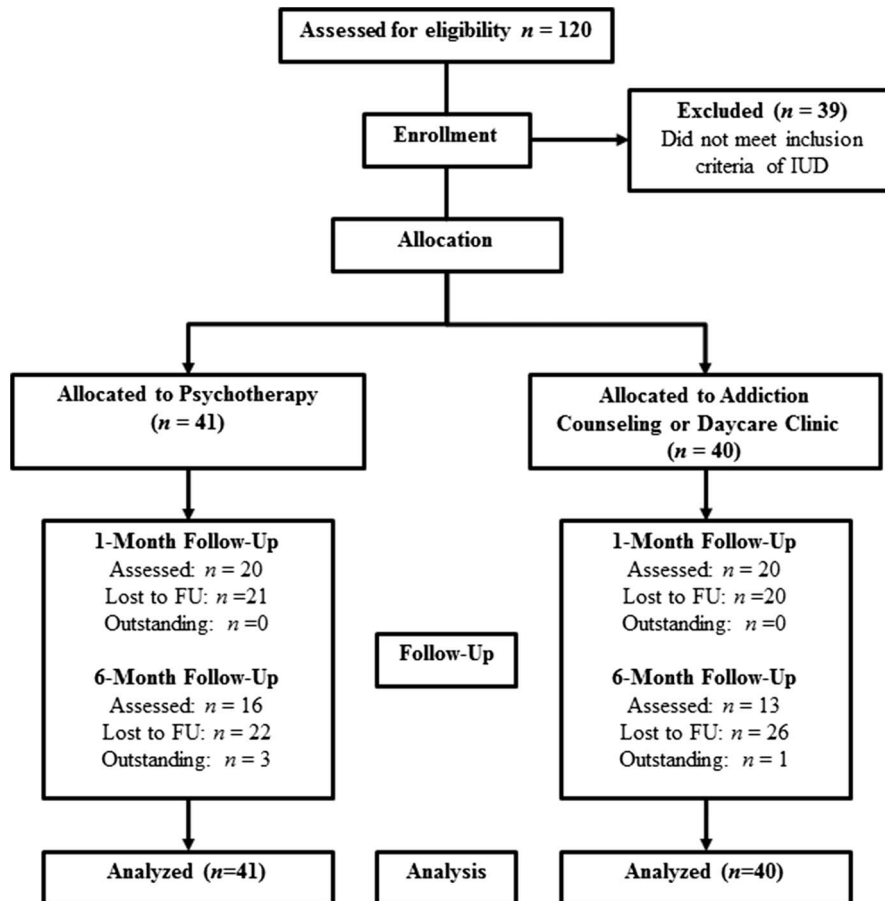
Assessed for eligibility $n$ = 120

Enrollment

Excluded ($n$ = 39)
Did not meet inclusion criteria of IUD

Allocation

Allocated to Psychotherapy ($n$ = 41)

Allocated to Addiction Counseling or Daycare Clinic ($n$ = 40)

1-Month Follow-Up
Assessed: $n$ = 20
Lost to FU: $n$ =21
Outstanding: $n$ =0

6-Month Follow-Up
Assessed: $n$ = 16
Lost to FU: $n$ = 22
Outstanding: $n$ = 3

Follow-Up

1-Month Follow-Up
Assessed: $n$ = 20
Lost to FU: $n$ =20
Outstanding: $n$ =0

6-Month Follow-Up
Assessed: $n$ = 13
Lost to FU: $n$ = 26
Outstanding: $n$ = 1

Analyzed ($n$=41)

Analysis

Analyzed ($n$=40)